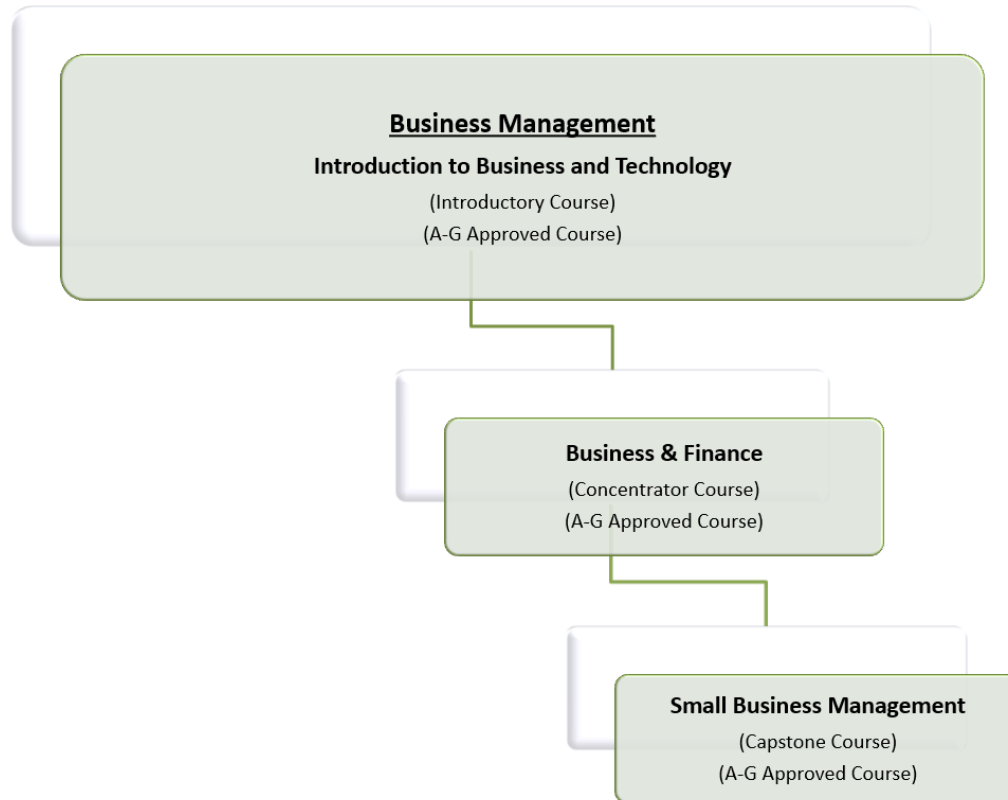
Business Management
Introduction to Business and Technology
(Introductory Course)
(A-G Approved Course)

Business & Finance
(Concentrator Course)
(A-G Approved Course)

Small Business Management
(Capstone Course)
(A-G Approved Course)